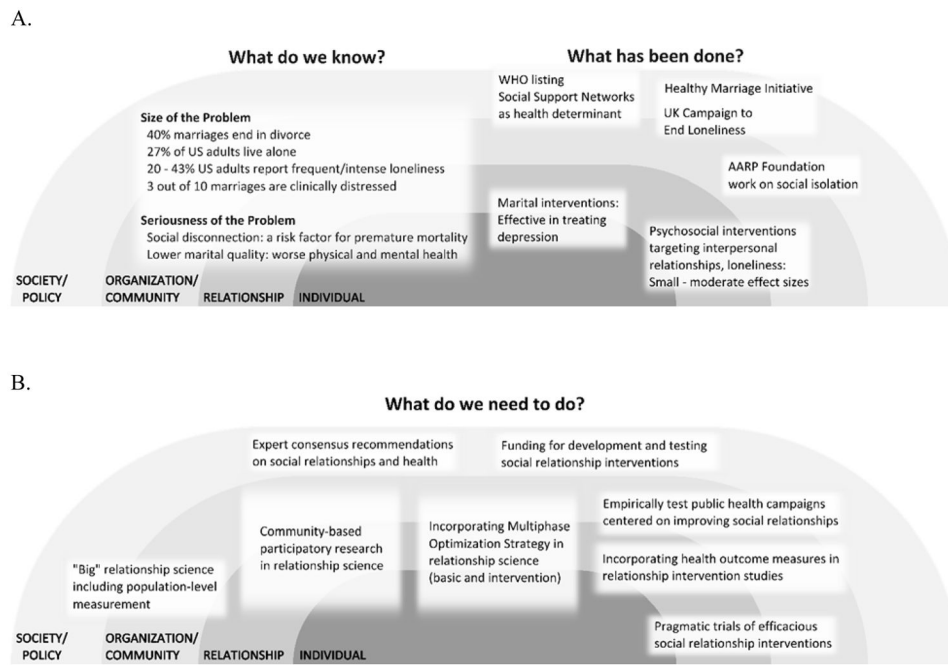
A.

What do we know?

What has been done?

Size of the Problem
40% marriages end in divorce
27% of US adults live alone
20 - 43% US adults report frequent/intense loneliness
3 out of 10 marriages are clinically distressed

Seriousness of the Problem
Social disconnection: a risk factor for premature mortality
Lower marital quality: worse physical and mental health

WHO listing
Social Support Networks
as health determinant

Healthy Marriage Initiative

UK Campaign to
End Loneliness

AARP Foundation
work on social isolation

Marital interventions:
Effective in treating
depression

Psychosocial interventions
targeting interpersonal
relationships, loneliness:
Small - moderate effect sizes

SOCIETY/
POLICY

ORGANIZATION/
COMMUNITY

RELATIONSHIP

INDIVIDUAL

B.

What do we need to do?

Expert consensus recommendations
on social relationships and health

Funding for development and testing
social relationship interventions

"Big" relationship science
including population-level
measurement

Community-based
participatory research
in relationship science

Incorporating Multiphase
Optimization Strategy in
relationship science
(basic and intervention)

Empirically test public health campaigns
centered on improving social relationships

Incorporating health outcome measures in
relationship intervention studies

Pragmatic trials of efficacious
social relationship interventions

SOCIETY/
POLICY

ORGANIZATION/
COMMUNITY

RELATIONSHIP

INDIVIDUAL